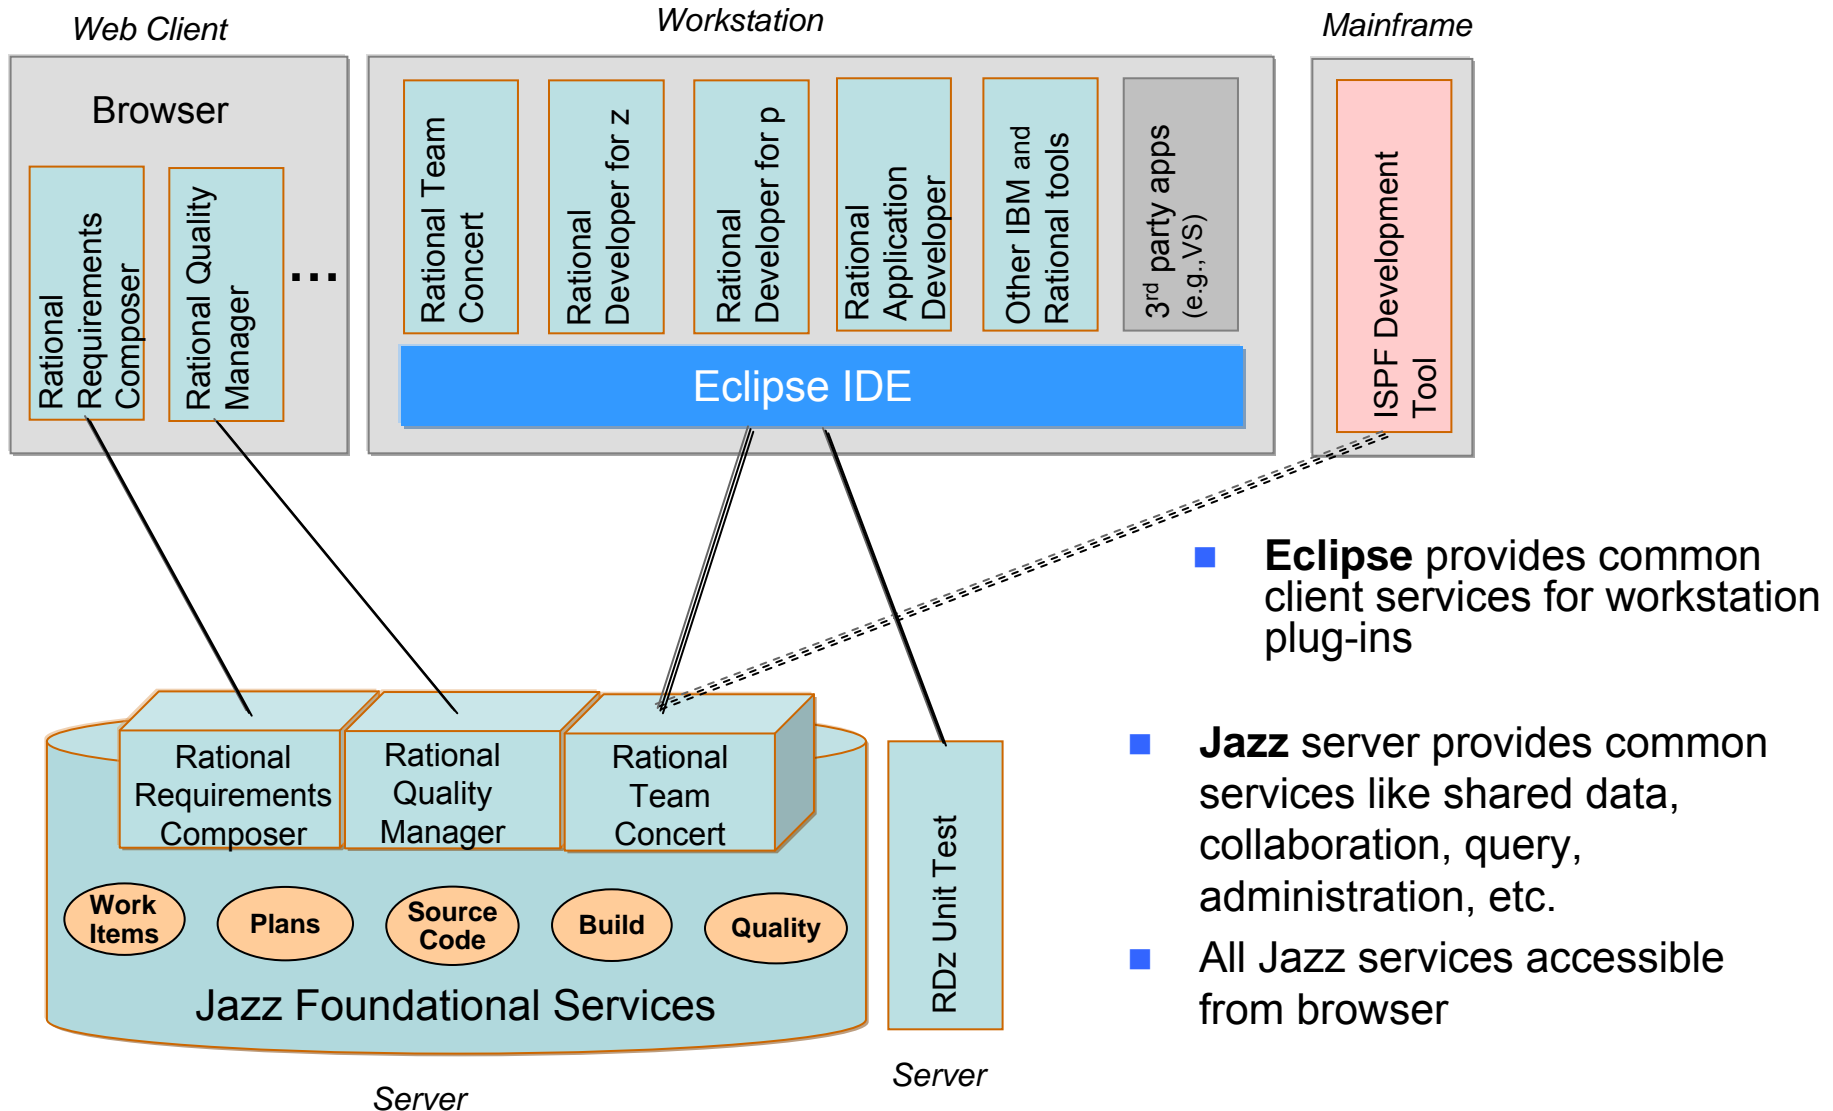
Web Client

Workstation

Mainframe

Browser

Rational Requirements Composer

Rational Quality Manager

...

Rational Team Concert

Rational Developer for z

Rational Developer for p

Rational Application Developer

Other IBM and Rational tools

$3^{rd}$ party apps (e.g.,VS)

ISPF Development Tool

Eclipse IDE

Rational Requirements Composer

Rational Quality Manager

Rational Team Concert

Work Items

Plans

Source Code

Build

Quality

Jazz Foundational Services

RDz Unit Test

Server

Server

■ **Eclipse** provides common client services for workstation plug-ins

■ **Jazz** server provides common services like shared data, collaboration, query, administration, etc.

■ All Jazz services accessible from browser